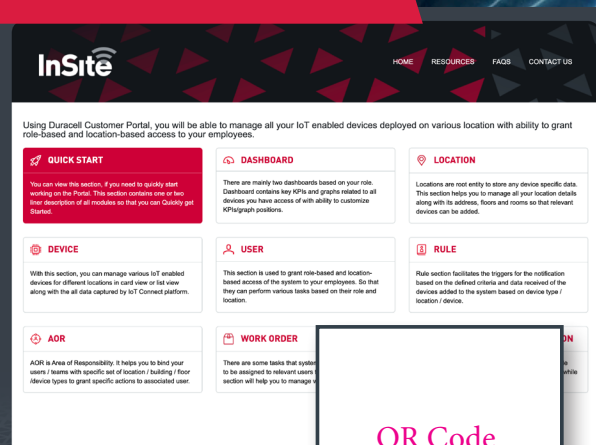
InSite

HOME RESOURCES FAQS CONTACT US

Using Duracell Customer Portal, you will be able to manage all your IoT enabled devices deployed on various location with ability to grant role-based and location-based access to your employees.

QUICK START

You can view this section, if you need to quickly start working on the Portal. This section contains one or two liner description of all modules so that you can Quickly get Started.

DASHBOARD

There are mainly two dashboards based on your role. Dashboard contains key KPIs and graphs related to all devices you have access of with ability to customize KPIs/graph positions.

LOCATION

Locations are root entity to store any device specific data. This section helps you to manage all your location details along with its address, floors and rooms so that relevant devices can be added.

DEVICE

With this section, you can manage various IoT enabled devices for different locations in card view or list view along with the all data captured by IoT Connect platform.

USER

This section is used to grant role-based and location-based access of the system to your employees. So that they can perform various tasks based on their role and location.

RULE

Rule section facilitates the triggers for the notification based on the defined criteria and data received of the devices added to the system based on device type / location / device.

AOR

AOR is Area of Responsibility. It helps you to bind your users / teams with specific set of location / building / floor /device types to grant specific actions to associated user.

WORK ORDER

There are some tasks that syste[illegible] to be assigned to relevant users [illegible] section will help you to manage v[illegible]

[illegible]ON

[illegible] while

QR Code